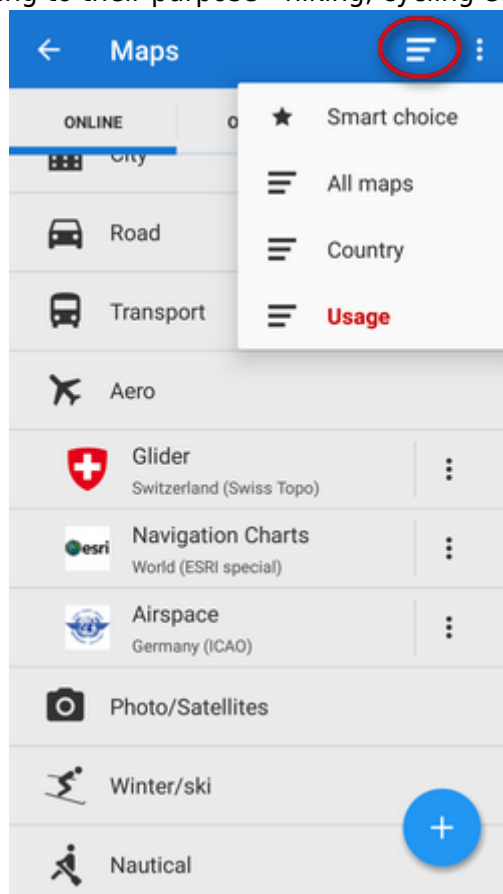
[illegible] to their purpose - hiking, cycling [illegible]

Maps

ONLINE
O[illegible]

City

Road

Transport

Aero

Glider
Switzerland (Swiss Topo)

Navigation Charts
World (ESRI special)

Airspace
Germany (ICAO)

Photo/Satellites

Winter/ski

Nautical

Smart choice

All maps

Country

Usage

esri